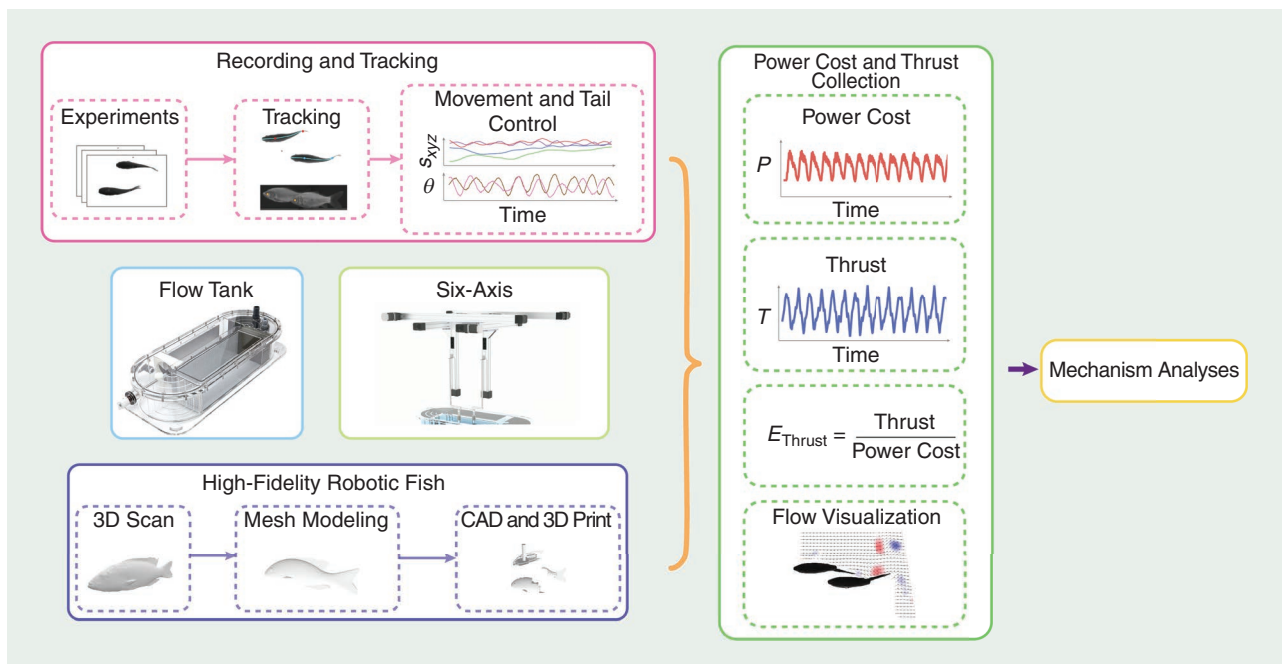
Recording and Tracking

Experiments

Tracking

Movement and Tail Control

$s_{xyz}$

$\theta$

Time

Flow Tank

Six-Axis

High-Fidelity Robotic Fish

3D Scan

Mesh Modeling

CAD and 3D Print

Power Cost and Thrust Collection

Power Cost

$P$

Time

Thrust

$T$

Time

$E_{\text{Thrust}} = \frac{\text{Thrust}}{\text{Power Cost}}$

Flow Visualization

Mechanism Analyses